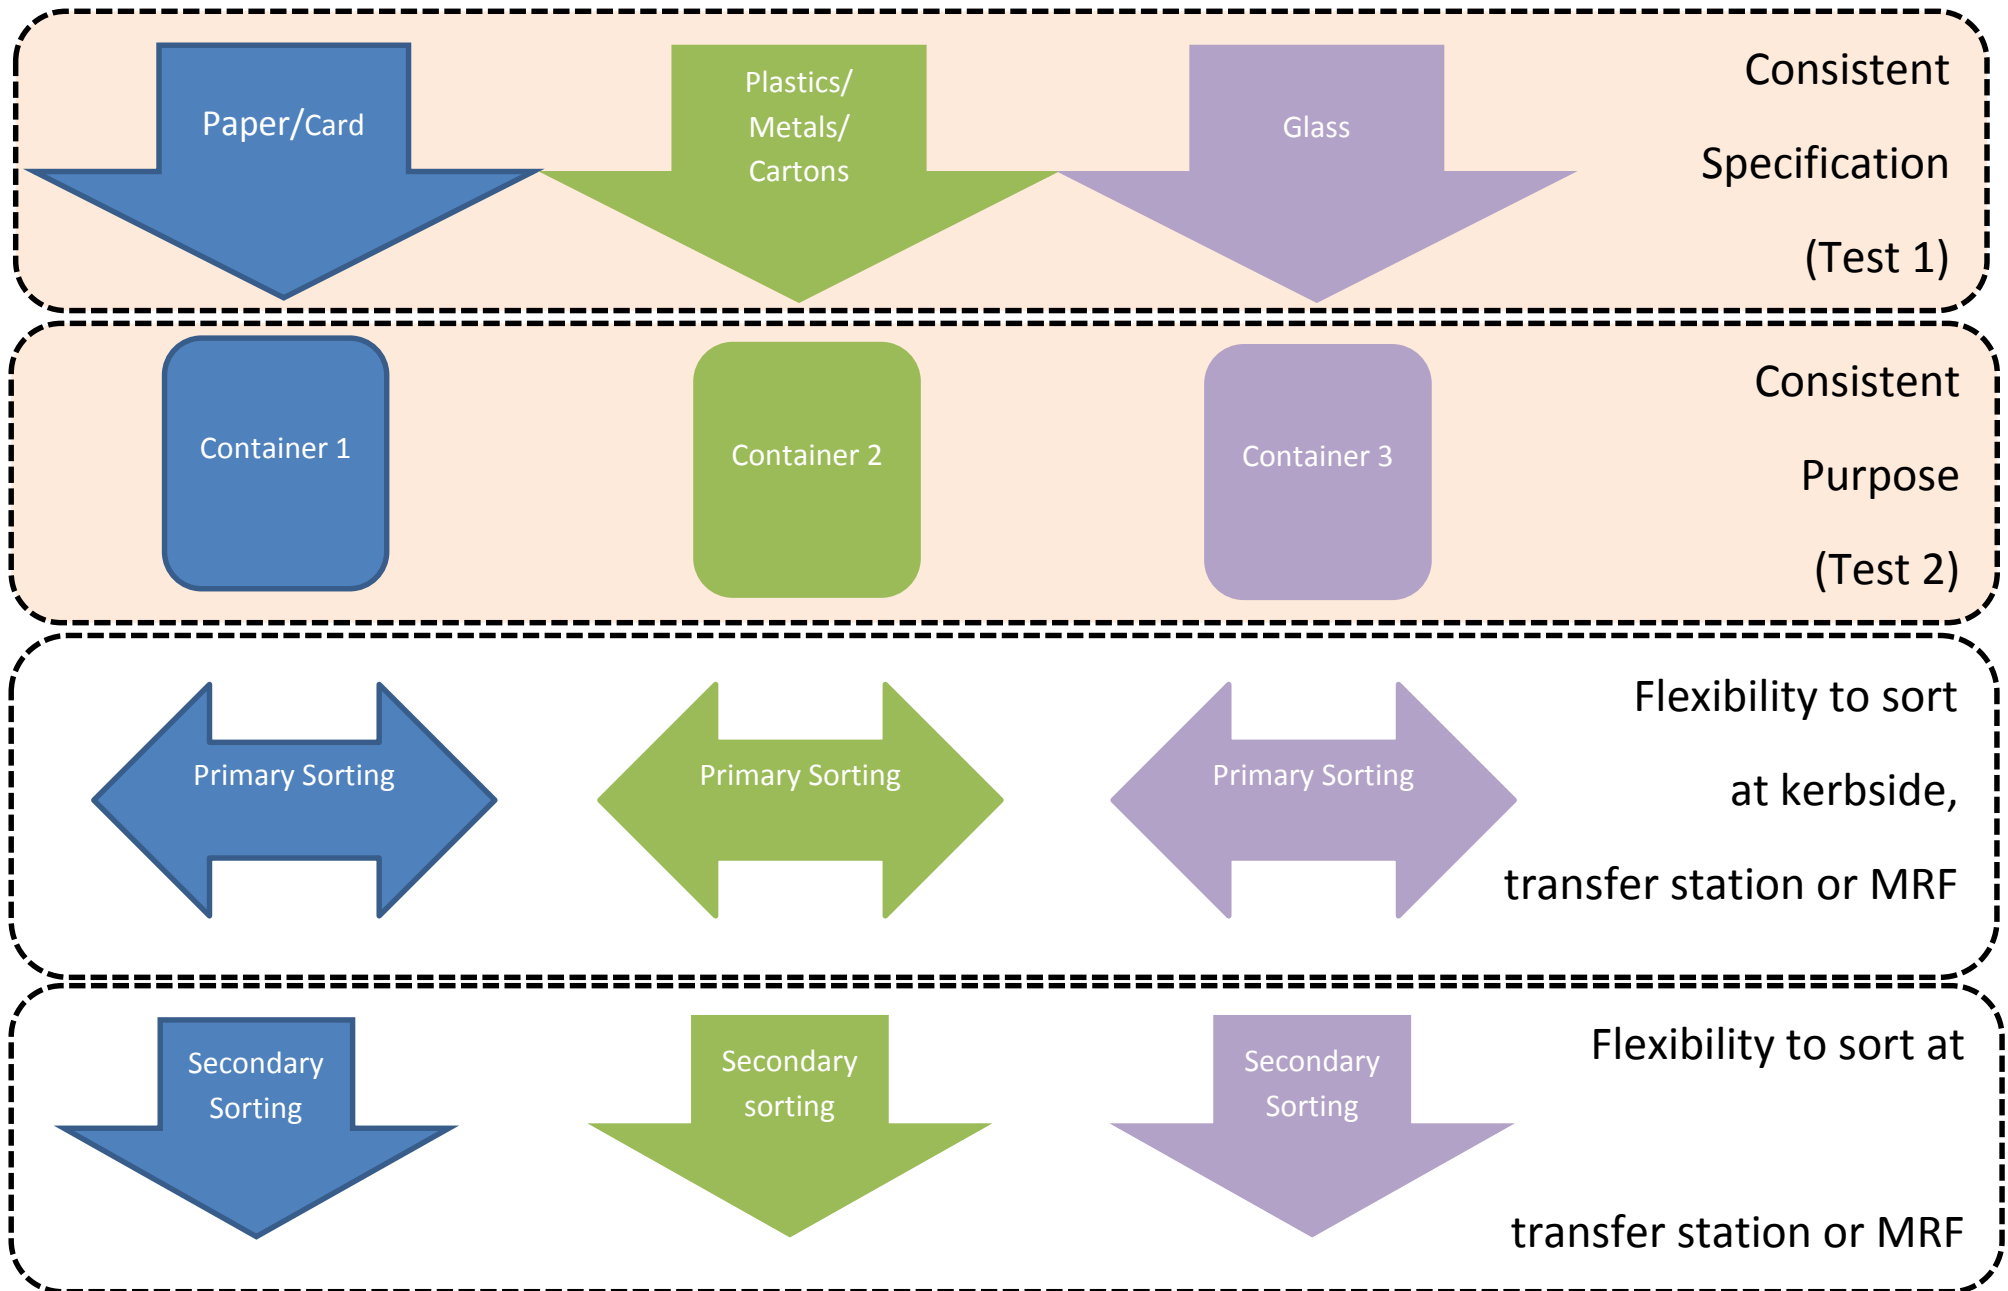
Paper/Card

Plastics/ Metals/ Cartons

Glass

Consistent Specification (Test 1)

Container 1

Container 2

Container 3

Consistent Purpose (Test 2)

Primary Sorting

Primary Sorting

Primary Sorting

Flexibility to sort at kerbside, transfer station or MRF

Secondary Sorting

Secondary sorting

Secondary Sorting

Flexibility to sort at transfer station or MRF